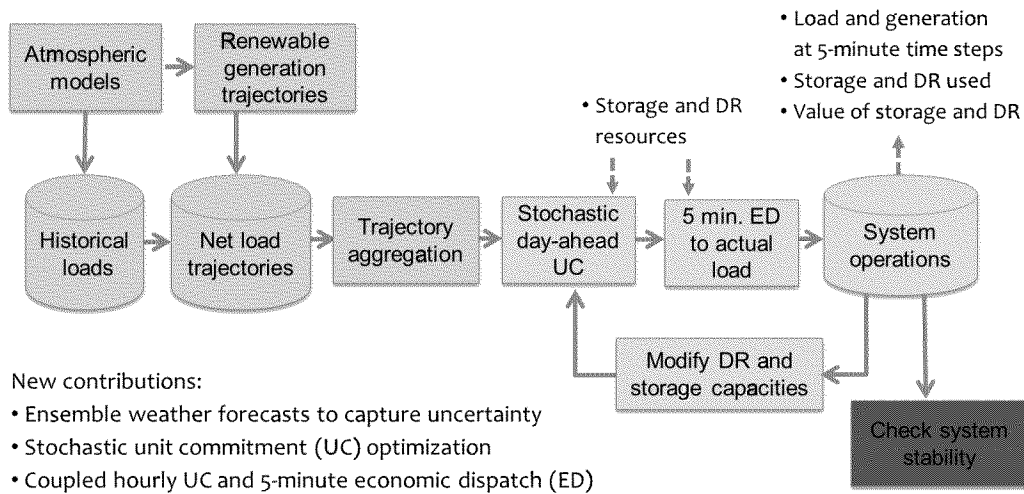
Atmospheric models

Renewable generation trajectories

• Load and generation at 5-minute time steps
• Storage and DR used
• Value of storage and DR

• Storage and DR resources

Historical loads

Net load trajectories

Trajectory aggregation

Stochastic day-ahead UC

5 min. ED to actual load

System operations

Modify DR and storage capacities

New contributions:
• Ensemble weather forecasts to capture uncertainty
• Stochastic unit commitment (UC) optimization
• Coupled hourly UC and 5-minute economic dispatch (ED)

Check system stability